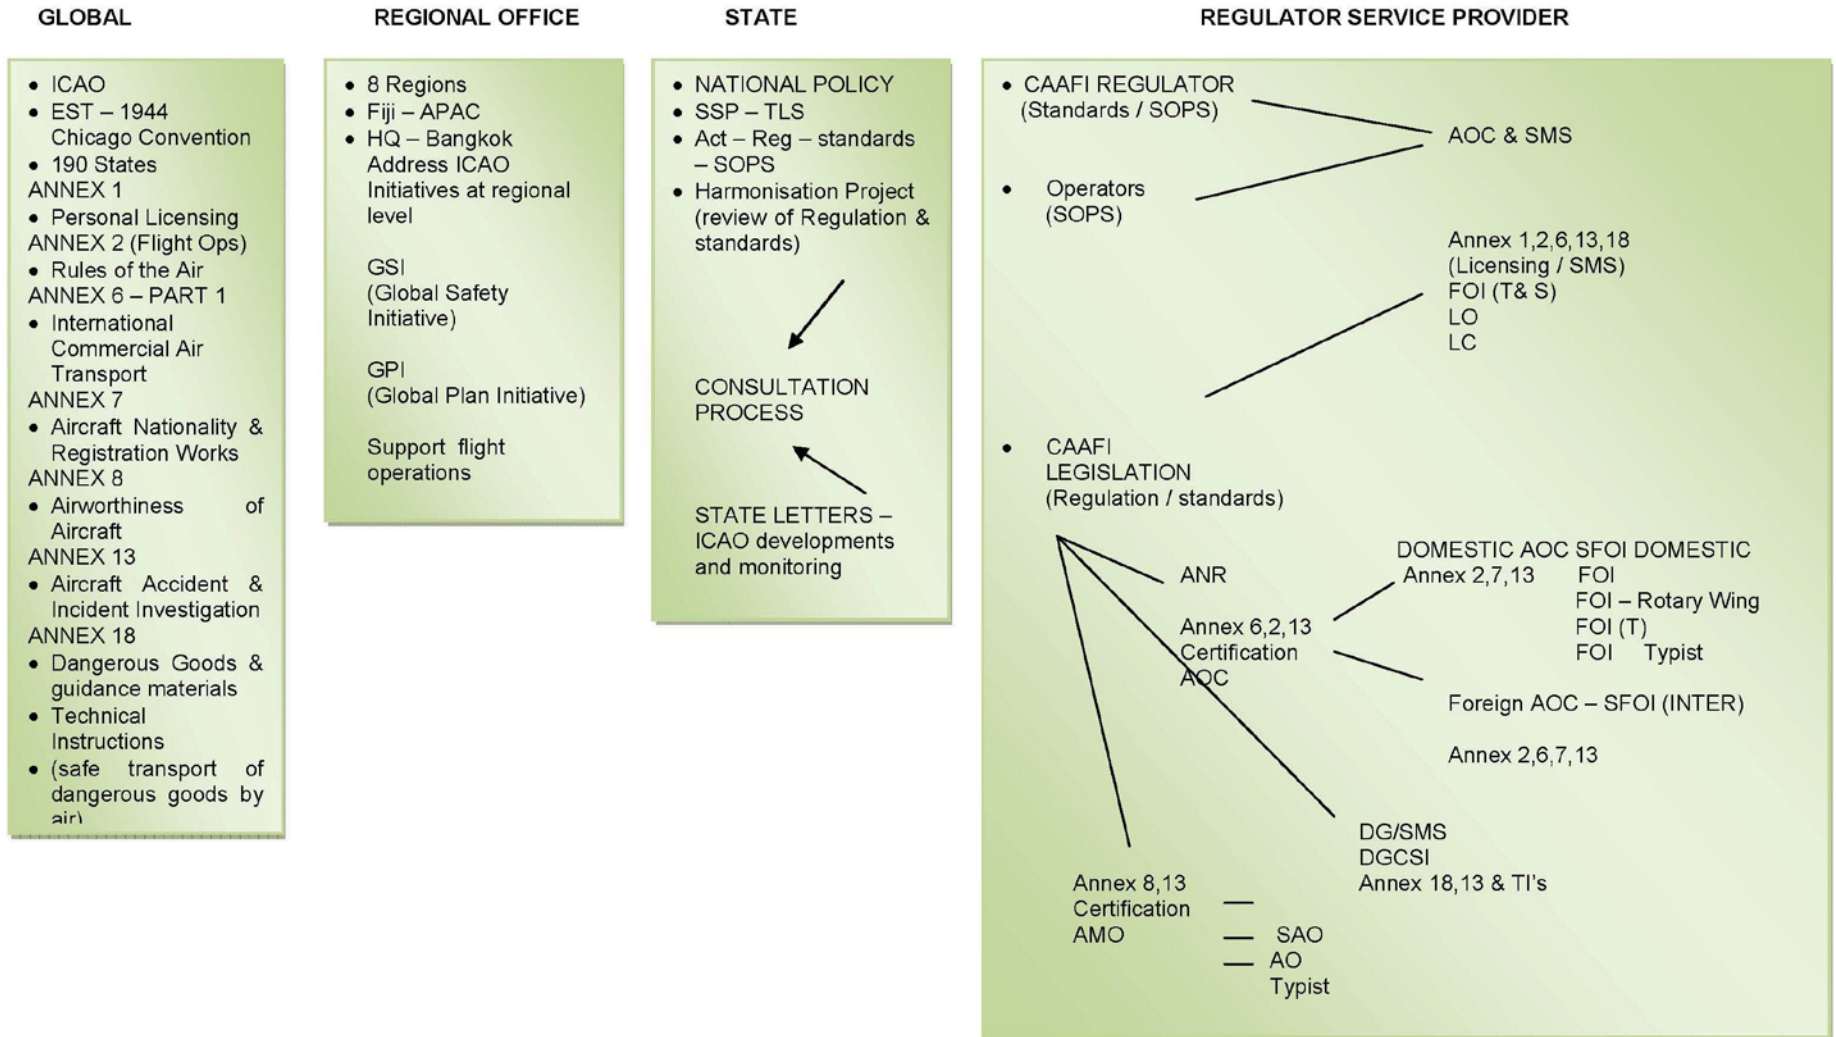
GLOBAL

- ICAO
- EST – 1944 Chicago Convention
- 190 States

ANNEX 1
- Personal Licensing

ANNEX 2 (Flight Ops)
- Rules of the Air

ANNEX 6 – PART 1
- International Commercial Air Transport

ANNEX 7
- Aircraft Nationality & Registration Works

ANNEX 8
- Airworthiness of Aircraft

ANNEX 13
- Aircraft Accident & Incident Investigation

ANNEX 18
- Dangerous Goods & guidance materials
- Technical Instructions
- (safe transport of dangerous goods by air)

REGIONAL OFFICE

- 8 Regions
- Fiji – APAC
- HQ – Bangkok Address ICAO Initiatives at regional level

GSI
(Global Safety Initiative)

GPI
(Global Plan Initiative)

Support flight operations

STATE

- NATIONAL POLICY
- SSP – TLS
- Act – Reg – standards – SOPS
- Harmonisation Project (review of Regulation & standards)

CONSULTATION PROCESS

STATE LETTERS – ICAO developments and monitoring

REGULATOR SERVICE PROVIDER

- CAAFI REGULATOR (Standards / SOPS)

AOC & SMS

- Operators (SOPS)

Annex 1,2,6,13,18
(Licensing / SMS)
FOI (T& S)
LO
LC

- CAAFI LEGISLATION (Regulation / standards)

ANR

Annex 6,2,13
Certification
AOC

DOMESTIC AOC SFOI DOMESTIC
Annex 2,7,13 FOI
FOI – Rotary Wing
FOI (T)
FOI Typist

Foreign AOC – SFOI (INTER)

Annex 2,6,7,13

DG/SMS
DGCSI
Annex 18,13 & TI's

Annex 8,13
Certification
AMO

SAO
AO
Typist